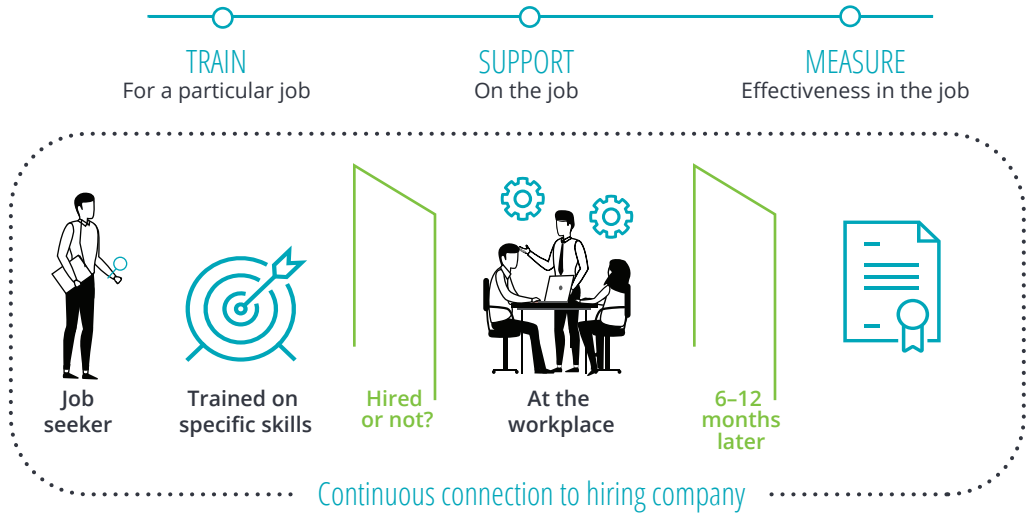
TRAIN
For a particular job

SUPPORT
On the job

MEASURE
Effectiveness in the job

Job seeker

Trained on specific skills

Hired or not?

At the workplace

6–12 months later

Continuous connection to hiring company